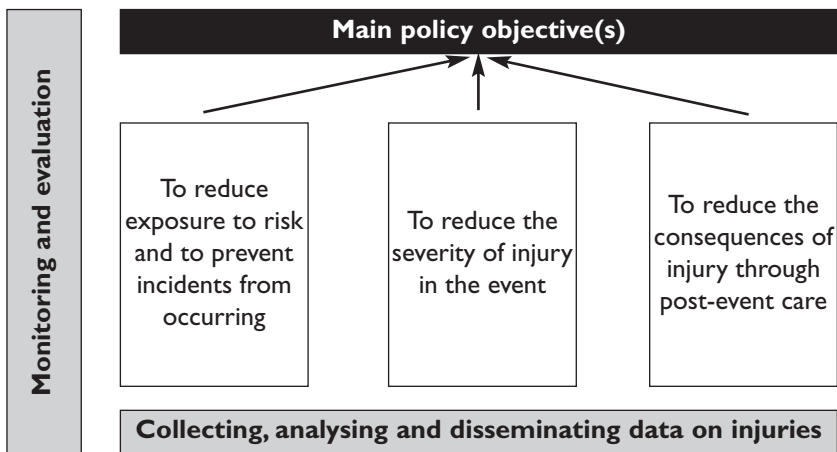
Monitoring and evaluation

Main policy objective(s)

To reduce exposure to risk and to prevent incidents from occurring

To reduce the severity of injury in the event

To reduce the consequences of injury through post-event care

Collecting, analysing and disseminating data on injuries